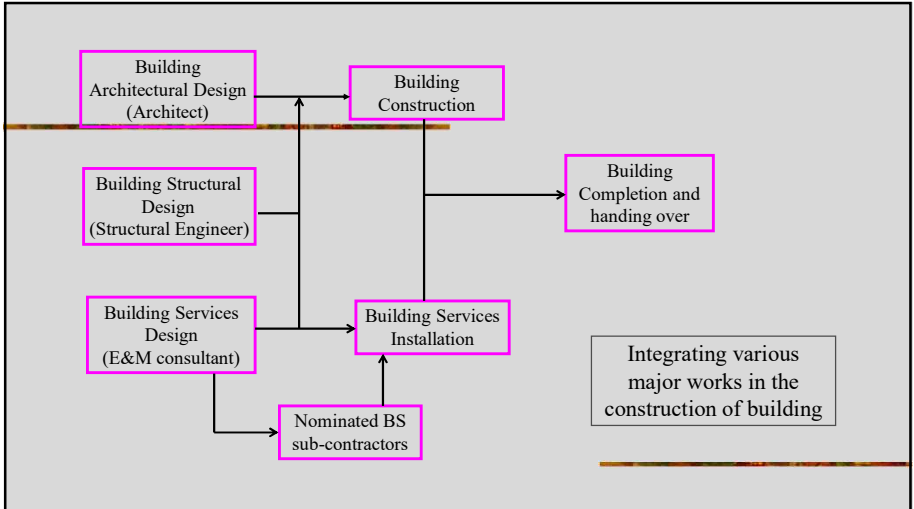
Building Architectural Design (Architect)

Building Construction

Building Structural Design (Structural Engineer)

Building Completion and handing over

Building Services Design (E&M consultant)

Building Services Installation

Integrating various major works in the construction of building

Nominated BS sub-contractors